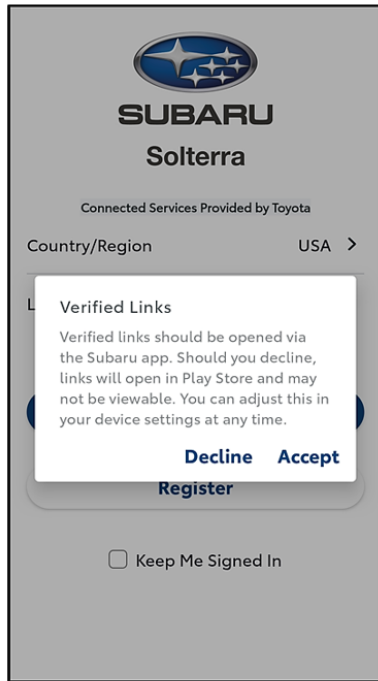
SUBARU
Solterra

Connected Services Provided by Toyota

Country/Region USA >

L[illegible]

Verified Links

Verified links should be opened via the Subaru app. Should you decline, links will open in Play Store and may not be viewable. You can adjust this in your device settings at any time.

Decline Accept

Register

Keep Me Signed In